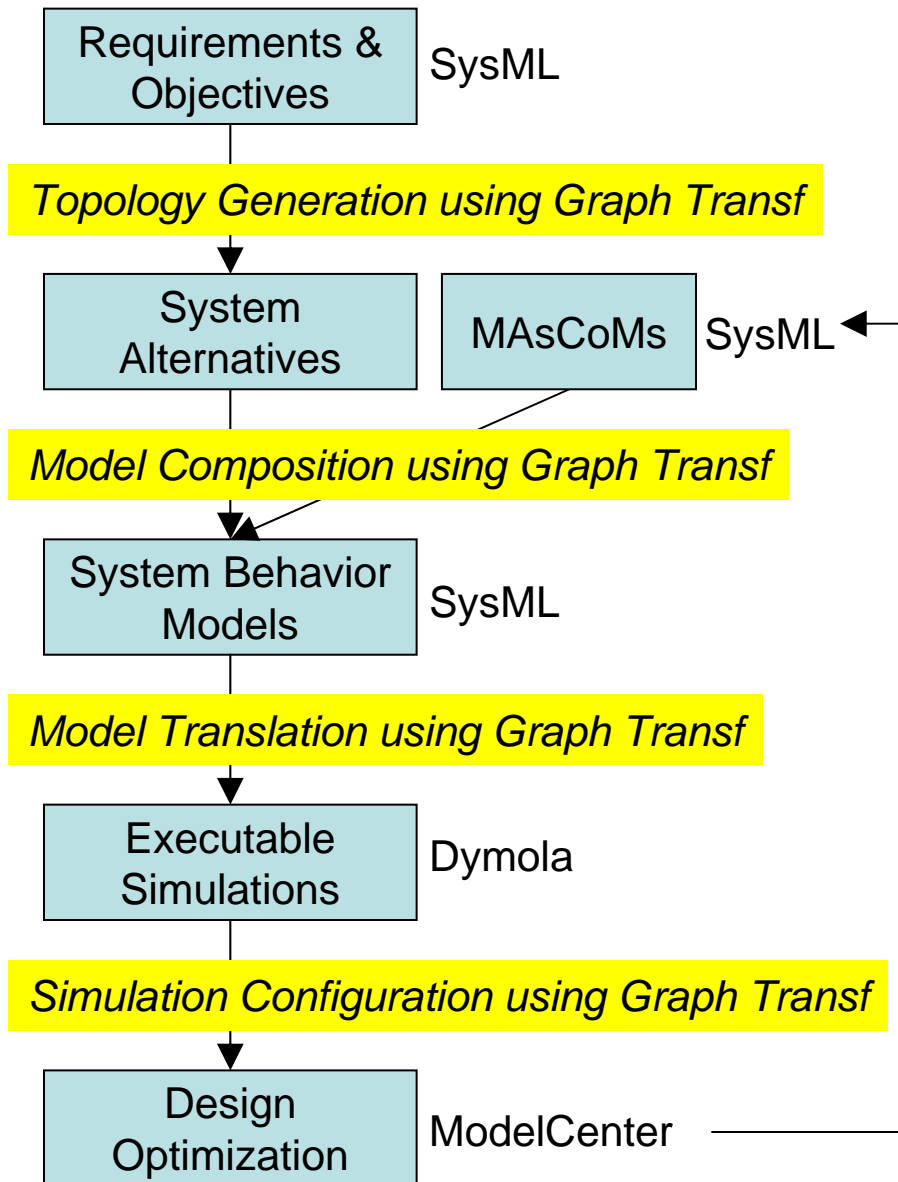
Requirements & Objectives

SysML

Topology Generation using Graph Transf

System Alternatives

MAsCoMs

SysML

Model Composition using Graph Transf

System Behavior Models

SysML

Model Translation using Graph Transf

Executable Simulations

Dymola

Simulation Configuration using Graph Transf

Design Optimization

ModelCenter